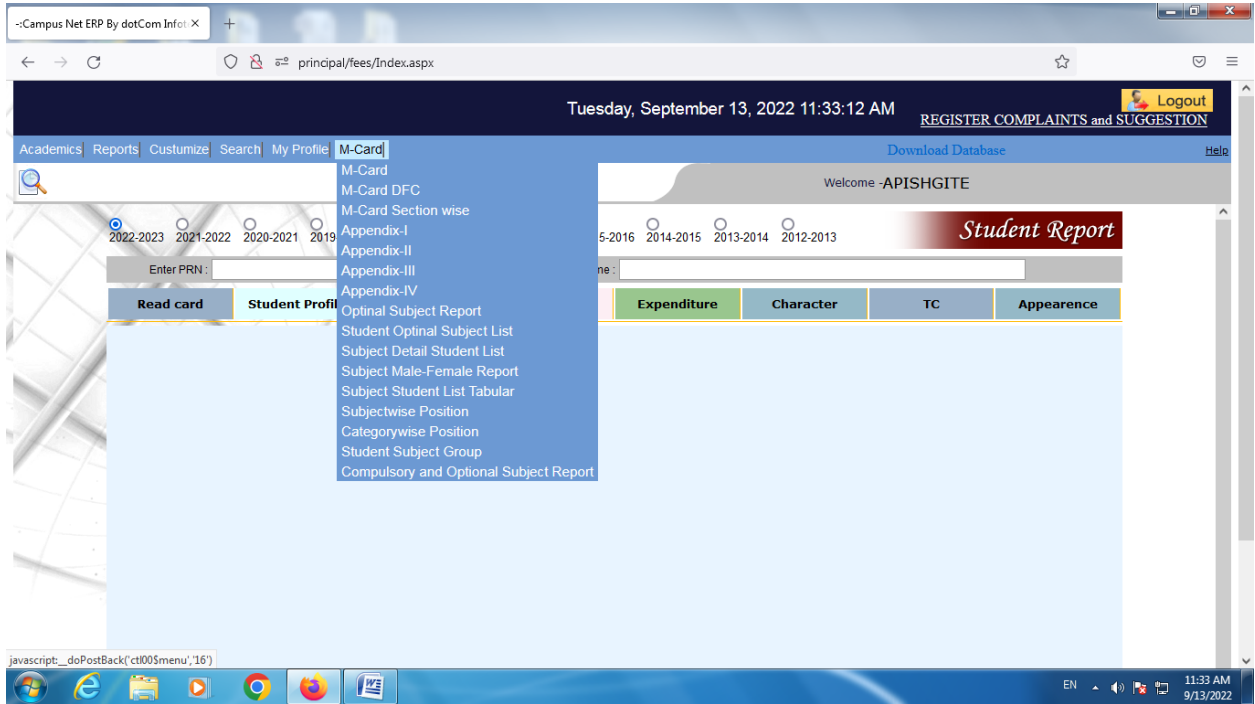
-:Campus Net ERP By dotCom Infot ×
+
principal/fees/Index.aspx

Tuesday, September 13, 2022 11:33:12 AM
Logout
REGISTER COMPLAINTS and SUGGESTION

Academics Reports Custumize Search My Profile M-Card
Download Database
Help

M-Card
M-Card DFC
M-Card Section wise
Appendix-I
Appendix-II
Appendix-III
Appendix-IV
Optinal Subject Report
Student Optinal Subject List
Subject Detail Student List
Subject Male-Female Report
Subject Student List Tabular
Subjectwise Position
Categorywise Position
Student Subject Group
Compulsory and Optional Subject Report

Welcome -APISHGITE

2022-2023 2021-2022 2020-2021 2019 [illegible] 5-2016 2014-2015 2013-2014 2012-2013

Student Report

Enter PRN : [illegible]me :

| Read card | Student Profil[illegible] | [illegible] | Expenditure | Character | TC | Appearence |
|---|---|---|---|---|---|---|

javascript:__doPostBack('ctl00$menu','16')

EN
11:33 AM
9/13/2022